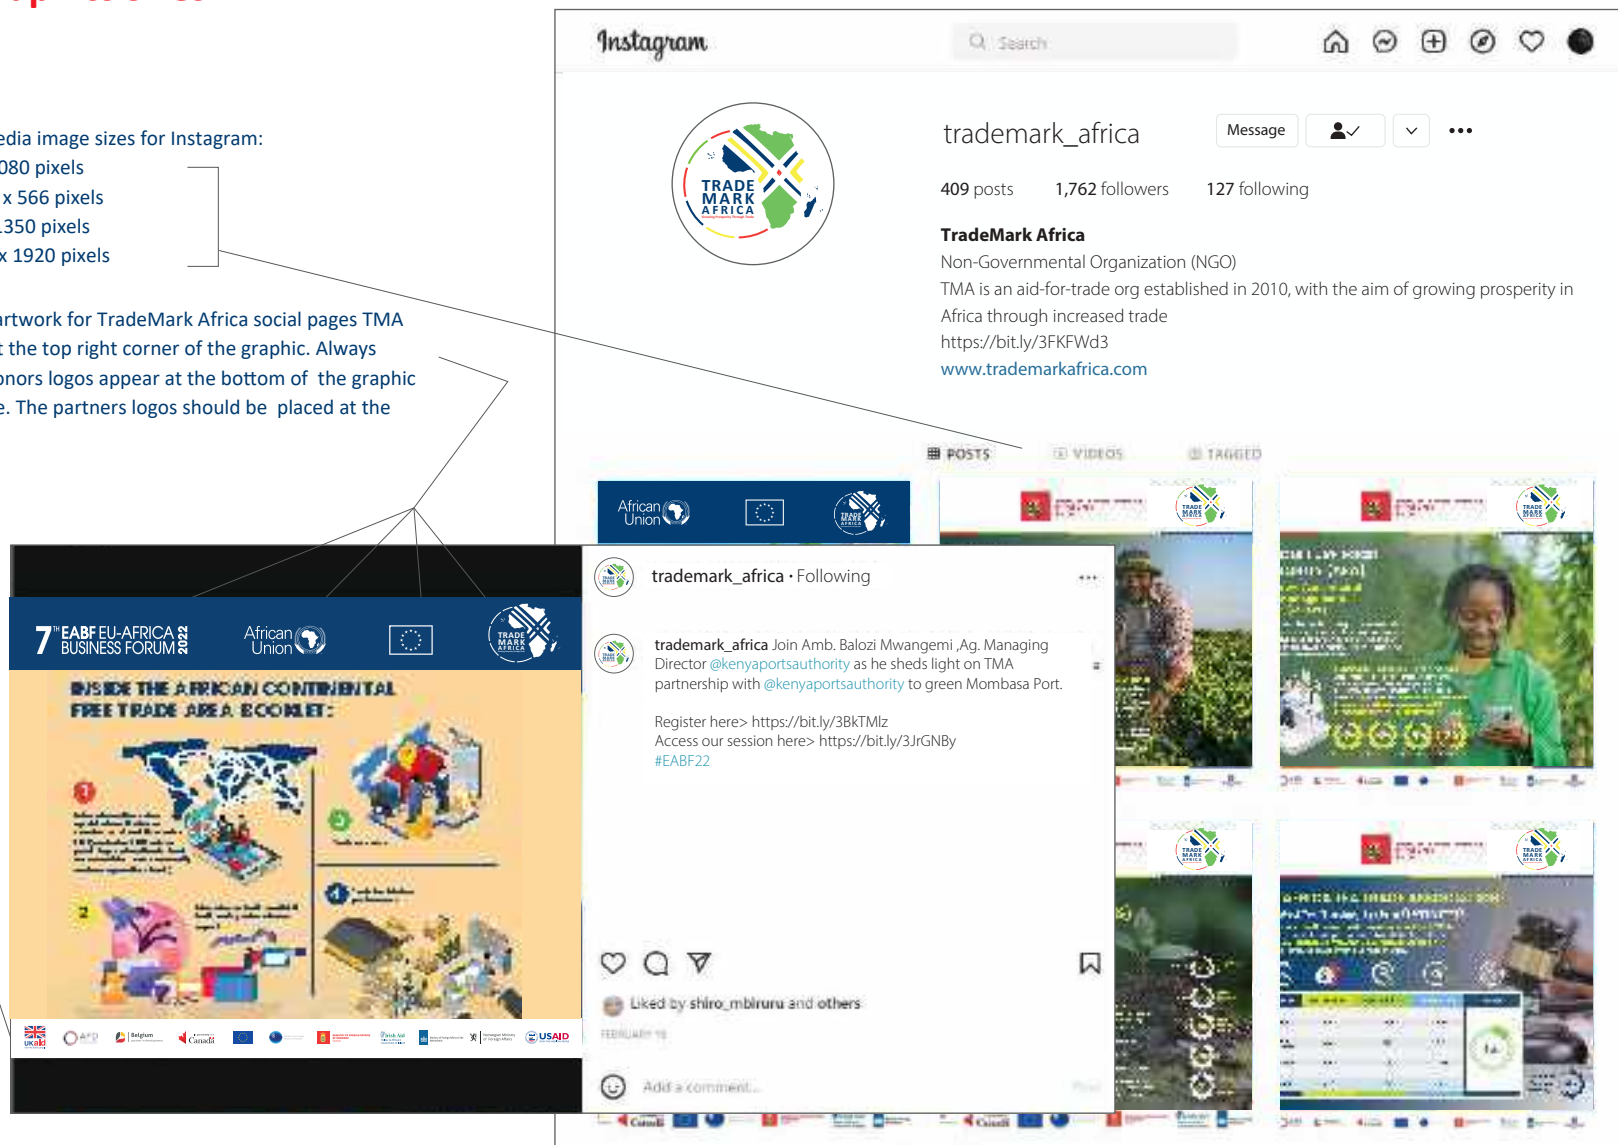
edia image sizes for Instagram:
080 pixels
x 566 pixels
350 pixels
x 1920 pixels

artwork for TradeMark Africa social pages TMA
the top right corner of the graphic. Always
onors logos appear at the bottom of the graphic
e. The partners logos should be placed at the

Instagram

Search

trademark_africa

Message

409 posts 1,762 followers 127 following

TradeMark Africa
Non-Governmental Organization (NGO)
TMA is an aid-for-trade org established in 2010, with the aim of growing prosperity in Africa through increased trade
https://bit.ly/3FKFWd3
www.trademarkafrica.com

POSTS VIDEOS TAGGED

African Union

TRADE MARK AFRICA

7th EABF EU-AFRICA BUSINESS FORUM 2022

African Union

INSIDE THE AFRICAN CONTINENTAL FREE TRADE AREA ECONOMY:

USAID

trademark_africa • Following

trademark_africa Join Amb. Balozi Mwangemi ,Ag. Managing Director @kenyaportsauthority as he sheds light on TMA partnership with @kenyaportsauthority to green Mombasa Port.

Register here> https://bit.ly/3BkTMlz
Access our session here> https://bit.ly/3JrGNBy
#EABF22

Liked by shiro_mbiruru and others

FEBRUARY 15

Add a comment...

Post